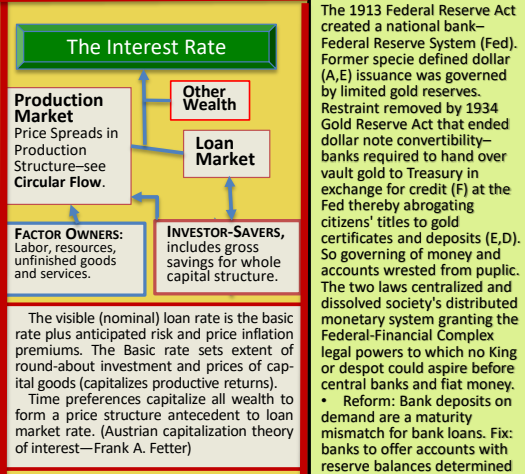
The Interest Rate

Production Market
Price Spreads in Production Structure–see **Circular Flow**.

Other Wealth

Loan Market

FACTOR OWNERS: Labor, resources, unfinished goods and services.

INVESTOR-SAVERS, includes gross savings for whole capital structure.

The visible (nominal) loan rate is the basic rate plus anticipated risk and price inflation premiums. The Basic rate sets extent of round-about investment and prices of capital goods (capitalizes productive returns).

Time preferences capitalize all wealth to form a price structure antecedent to loan market rate. (Austrian capitalization theory of interest—Frank A. Fetter)

The 1913 Federal Reserve Act created a national bank–Federal Reserve System (Fed). Former specie defined dollar (A,E) issuance was governed by limited gold reserves. Restraint removed by 1934 Gold Reserve Act that ended dollar note convertibility–banks required to hand over vault gold to Treasury in exchange for credit (F) at the Fed thereby abrogating citizens' titles to gold certificates and deposits (E,D). So governing of money and accounts wrested from puplic. The two laws centralized and dissolved society's distributed monetary system granting the Federal-Financial Complex legal powers to which no King or despot could aspire before central banks and fiat money.

• Reform: Bank deposits on demand are a maturity mismatch for bank loans. Fix: banks to offer accounts with reserve balances determined